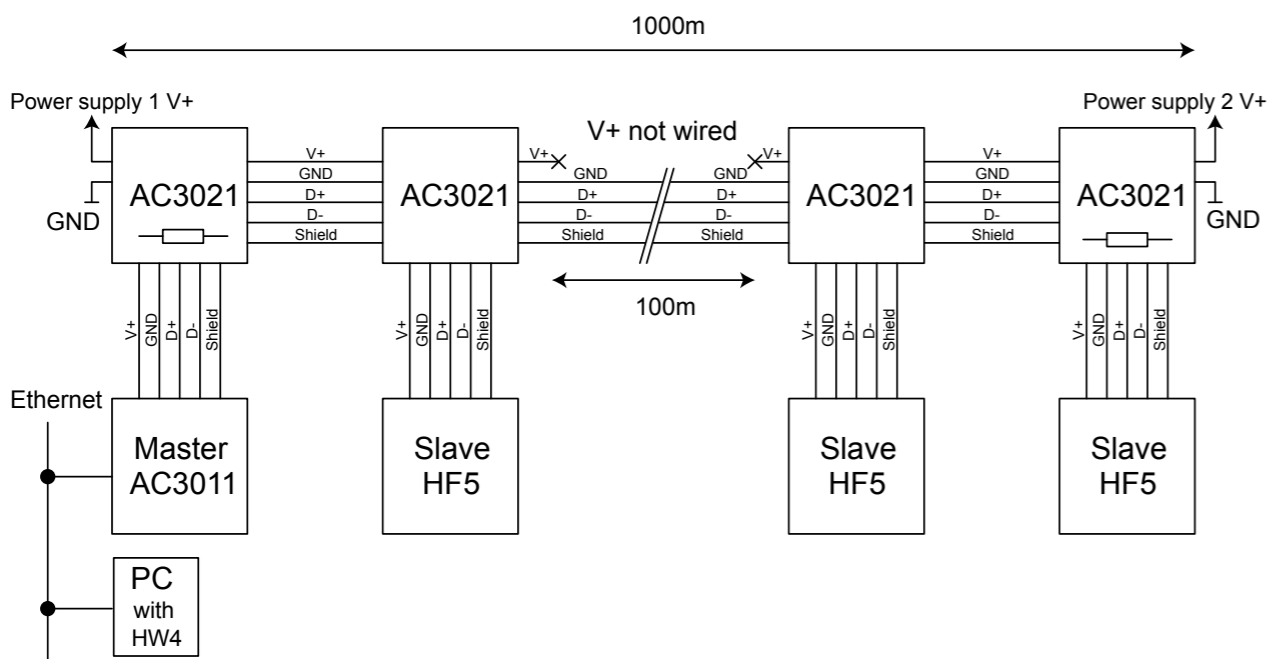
1000m

Power supply 1 V+

GND

AC3021

V+
GND
D+
D-
Shield

AC3021

V+ not wired

V+
GND
D+
D-
Shield

100m

GND
V+
D+
D-
Shield

AC3021

V+
GND
D+
D-
Shield

AC3021

Power supply 2 V+

GND

V+ GND D+ D- Shield

V+ GND D+ D- Shield

V+ GND D+ D- Shield

V+ GND D+ D- Shield

Ethernet

Master AC3011

Slave HF5

Slave HF5

Slave HF5

PC with HW4